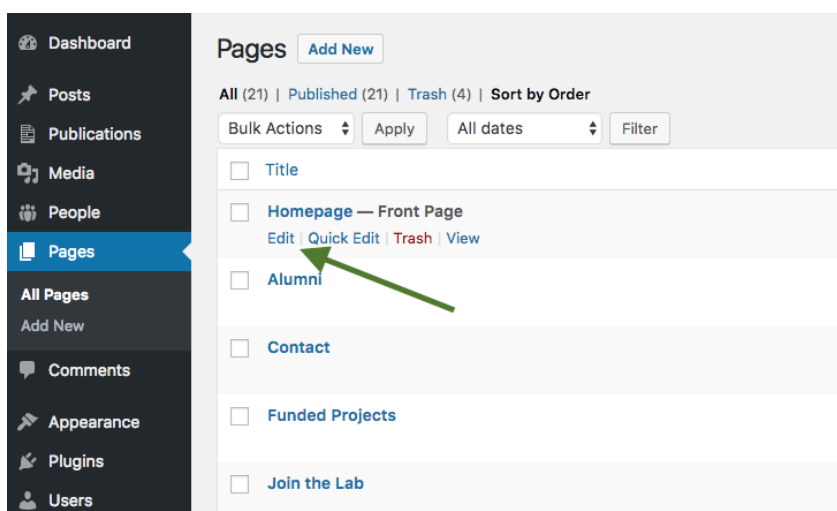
Dashboard
Posts
Publications
Media
People
Pages
All Pages
Add New
Comments
Appearance
Plugins
Users

Pages Add New

All (21) | Published (21) | Trash (4) | Sort by Order

Bulk Actions Apply All dates Filter

Title

Homepage — Front Page
Edit | Quick Edit | Trash | View

Alumni

Contact

Funded Projects

Join the Lab